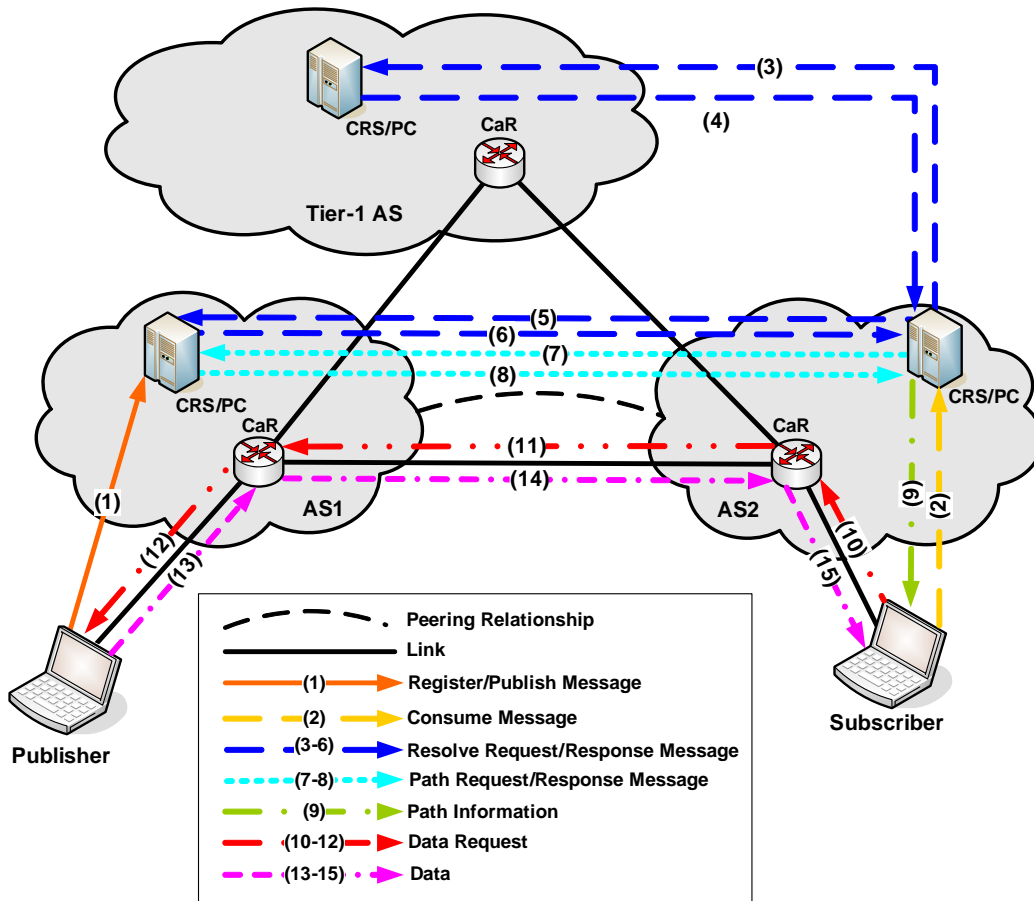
(3)

CRS/PC

(4)

CaR

Tier-1 AS

(5)

(6)

(7)

(8)

CRS/PC

CRS/PC

CaR

(11)

CaR

(14)

(1)

AS1

AS2

(9)

(2)

(10)

(12)

(13)

(15)

Peering Relationship

Link

(1) Register/Publish Message

(2) Consume Message

(3-6) Resolve Request/Response Message

(7-8) Path Request/Response Message

(9) Path Information

(10-12) Data Request

(13-15) Data

Publisher

Subscriber